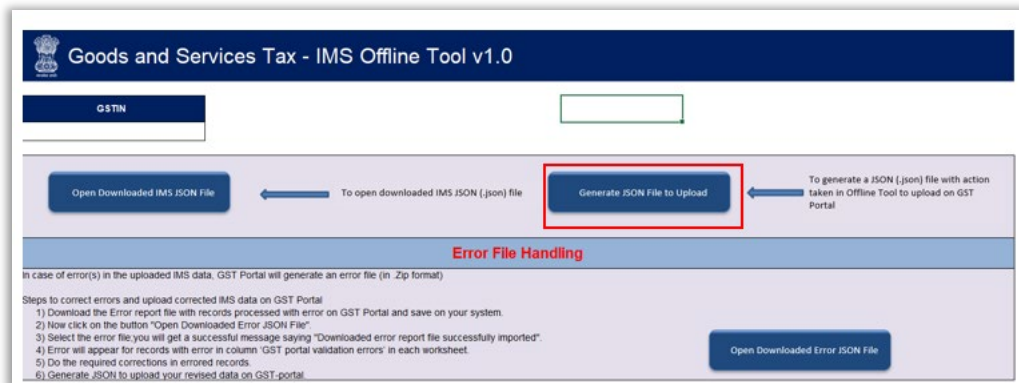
Goods and Services Tax - IMS Offline Tool v1.0

GSTIN

Open Downloaded IMS JSON File

To open downloaded IMS JSON (.json) file

Generate JSON File to Upload

To generate a JSON (.json) file with action taken in Offline Tool to upload on GST Portal

Error File Handling

In case of error(s) in the uploaded IMS data, GST Portal will generate an error file (in .Zip format)

Steps to correct errors and upload corrected IMS data on GST Portal
1) Download the Error report file with records processed with error on GST Portal and save on your system.
2) Now click on the button "Open Downloaded Error JSON File".
3) Select the error file,you will get a successful message saying "Downloaded error report file successfully imported".
4) Error will appear for records with error in column 'GST portal validation errors' in each worksheet.
5) Do the required corrections in errored records.
6) Generate JSON to upload your revised data on GST-portal.

Open Downloaded Error JSON File